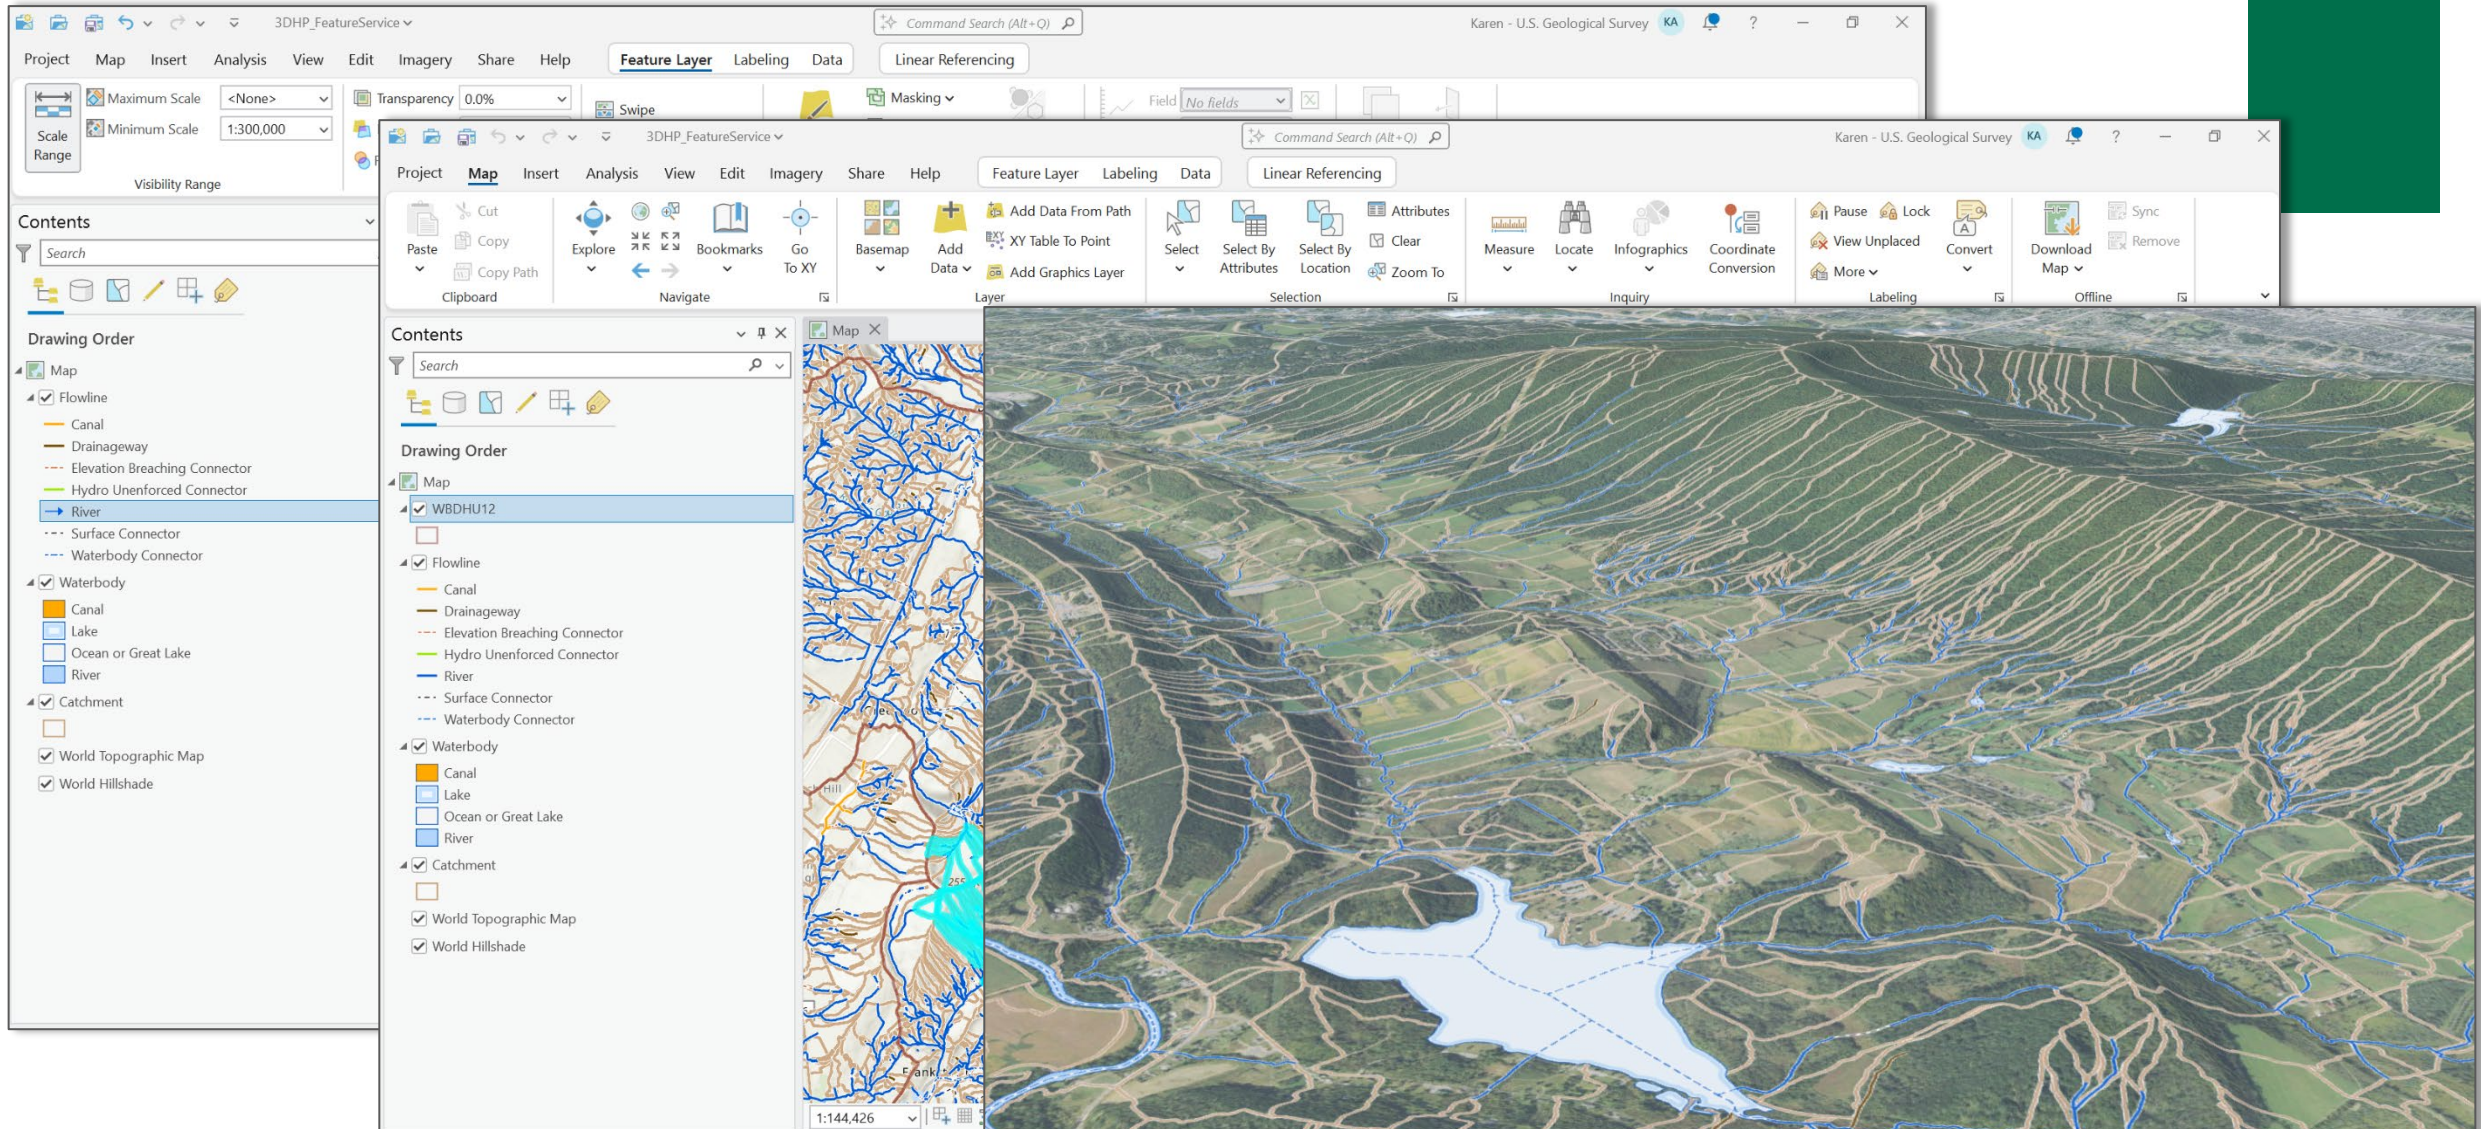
3DHP_FeatureService
Command Search (Alt+Q)
Karen - U.S. Geological Survey KA
Project Map Insert Analysis View Edit Imagery Share Help Feature Layer Labeling Data Linear Referencing
Scale Range
Maximum Scale <None>
Minimum Scale 1:300,000
Visibility Range
Transparency 0.0%
Swipe
Masking
Field No fields

Contents
Search
Drawing Order
Map
Flowline
Canal
Drainageway
Elevation Breaching Connector
Hydro Unenforced Connector
River
Surface Connector
Waterbody Connector
Waterbody
Canal
Lake
Ocean or Great Lake
River
Catchment
World Topographic Map
World Hillshade

3DHP_FeatureService
Command Search (Alt+Q)
Karen - U.S. Geological Survey KA
Project Map Insert Analysis View Edit Imagery Share Help Feature Layer Labeling Data Linear Referencing
Paste
Cut
Copy
Copy Path
Clipboard
Explore
Bookmarks
Go To XY
Navigate
Basemap
Add Data
Add Data From Path
XY Table To Point
Add Graphics Layer
Layer
Select
Select By Attributes
Select By Location
Attributes
Clear
Zoom To
Selection
Measure
Locate
Infographics
Coordinate Conversion
Inquiry
Pause
Lock
View Unplaced
More
Convert
Labeling
Download Map
Sync
Remove
Offline

Contents
Search
Drawing Order
Map
WBDHU12
Flowline
Canal
Drainageway
Elevation Breaching Connector
Hydro Unenforced Connector
River
Surface Connector
Waterbody Connector
Waterbody
Canal
Lake
Ocean or Great Lake
River
Catchment
World Topographic Map
World Hillshade

Map
1:144,426